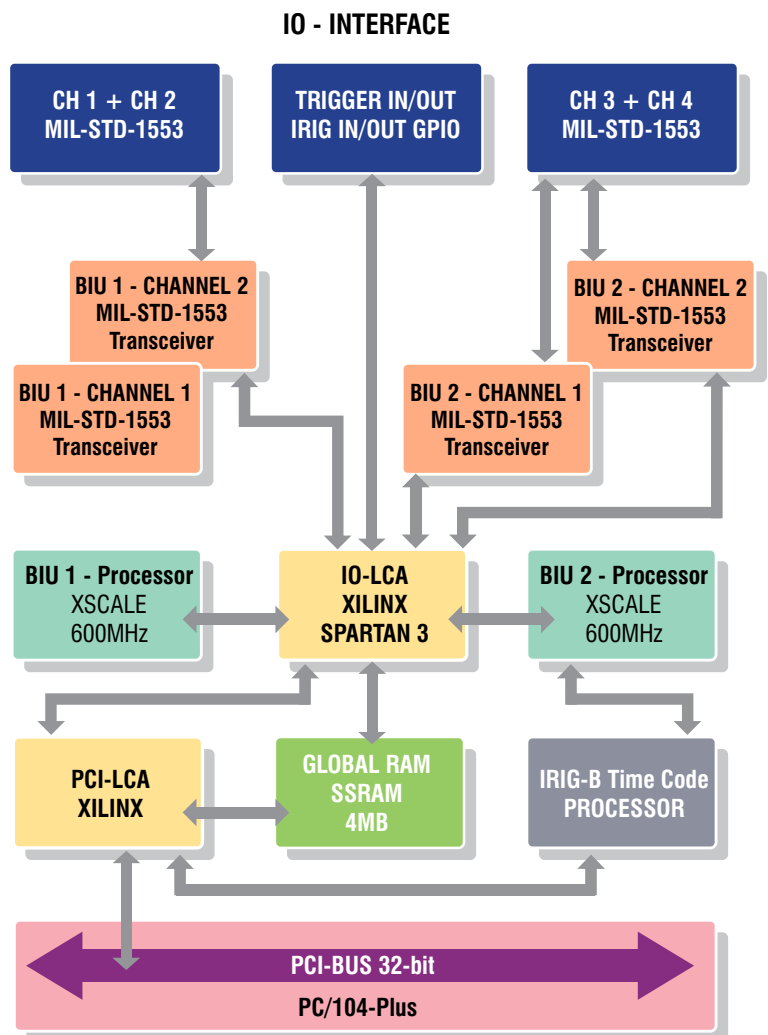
IO - INTERFACE

CH 1 + CH 2
MIL-STD-1553

TRIGGER IN/OUT
IRIG IN/OUT GPIO

CH 3 + CH 4
MIL-STD-1553

BIU 1 - CHANNEL 2
MIL-STD-1553
Transceiver

BIU 2 - CHANNEL 2
MIL-STD-1553
Transceiver

BIU 1 - CHANNEL 1
MIL-STD-1553
Transceiver

BIU 2 - CHANNEL 1
MIL-STD-1553
Transceiver

BIU 1 - Processor
XSCALE
600MHz

IO-LCA
XILINX
SPARTAN 3

BIU 2 - Processor
XSCALE
600MHz

PCI-LCA
XILINX

GLOBAL RAM
SSRAM
4MB

IRIG-B Time Code
PROCESSOR

PCI-BUS 32-bit

PC/104-Plus